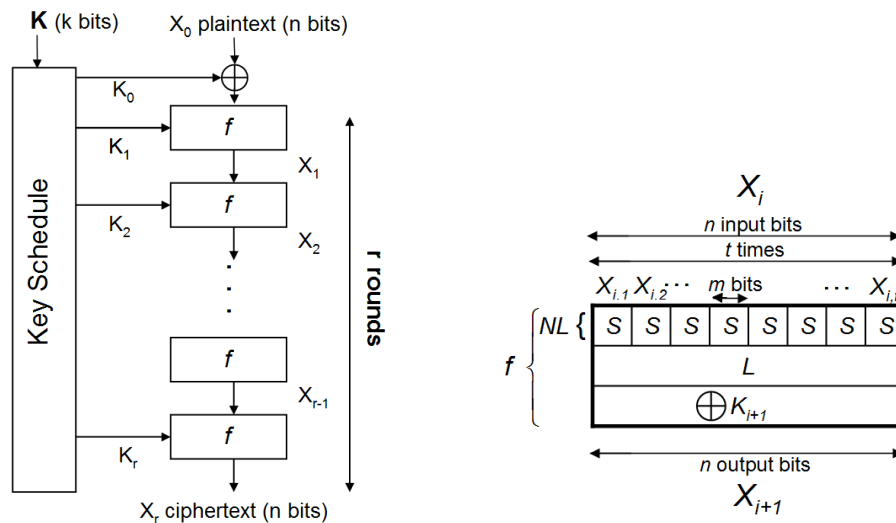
K (k bits)

$X_0$ plaintext (n bits)

Key Schedule

$K_0$

$K_1$

f

$X_1$

$K_2$

f

$X_2$

r rounds

f

$X_{r-1}$

$K_r$

f

$X_r$ ciphertext (n bits)

$X_i$

n input bits

t times

$X_{i,1}$ $X_{i,2}$ ... m bits ... $X_{i,}$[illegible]

f

NL {

| S | S | S | S | S | S | S | S |
|---|---|---|---|---|---|---|---|

L

$\oplus K_{i+1}$

n output bits

$X_{i+1}$